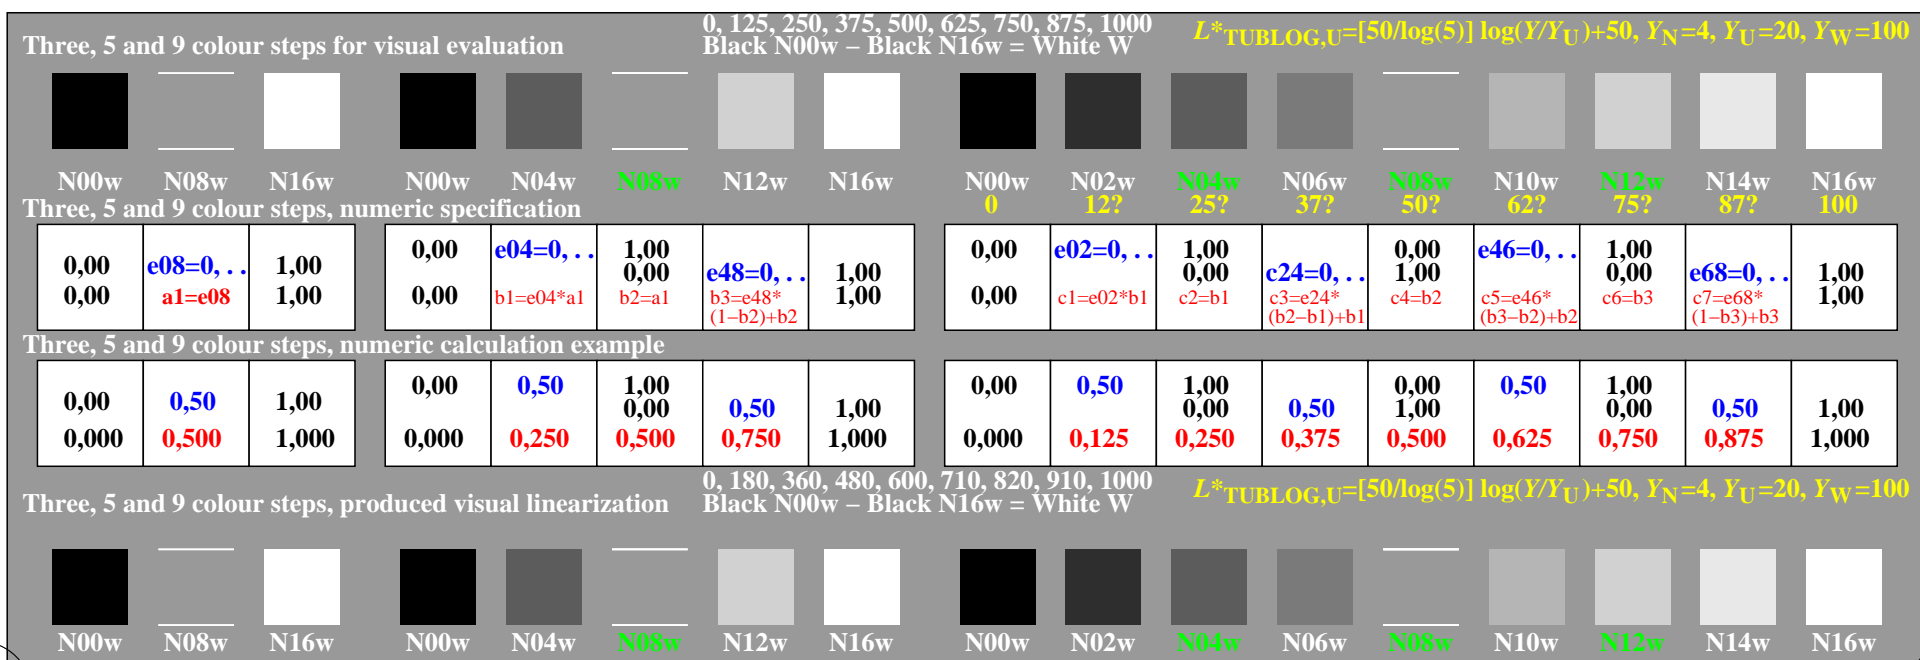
Three, 5 and 9 colour steps for visual evaluation

0, 125, 250, 375, 500, 625, 750, 875, 1000
Black N00w – Black N16w = White W

$L^*_{TUBLOG,U}$=[50/log(5)] log($Y/Y_U$)+50, $Y_N$=4, $Y_U$=20, $Y_W$=100

N00w N08w N16w N00w N04w N08w N12w N16w N00w N02w N04w N06w N08w N10w N12w N14w N16w

Three, 5 and 9 colour steps, numeric specification

0 12? 25? 37? 50? 62? 75? 87? 100

| 0,00 0,00 | e08=0, . . a1=e08 | 1,00 1,00 |
|---|---|---|

| 0,00 0,00 | e04=0, . . b1=e04*a1 | 1,00 0,00 b2=a1 | e48=0, . . b3=e48* (1–b2)+b2 | 1,00 1,00 |
|---|---|---|---|---|

| 0,00 0,00 | e02=0, . . c1=e02*b1 | 1,00 0,00 c2=b1 | c24=0, . . c3=e24* (b2–b1)+b1 | 0,00 1,00 c4=b2 | e46=0, . . c5=e46* (b3–b2)+b2 | 1,00 0,00 c6=b3 | e68=0, . . c7=e68* (1–b3)+b3 | 1,00 1,00 |
|---|---|---|---|---|---|---|---|---|

Three, 5 and 9 colour steps, numeric calculation example

| 0,00 0,000 | 0,50 0,500 | 1,00 1,000 |
|---|---|---|

| 0,00 0,000 | 0,50 0,250 | 1,00 0,00 0,500 | 0,50 0,750 | 1,00 1,000 |
|---|---|---|---|---|

| 0,00 0,000 | 0,50 0,125 | 1,00 0,00 0,250 | 0,50 0,375 | 0,00 1,00 0,500 | 0,50 0,625 | 1,00 0,00 0,750 | 0,50 0,875 | 1,00 1,000 |
|---|---|---|---|---|---|---|---|---|

Three, 5 and 9 colour steps, produced visual linearization

0, 180, 360, 480, 600, 710, 820, 910, 1000
Black N00w – Black N16w = White W

$L^*_{TUBLOG,U}$=[50/log(5)] log($Y/Y_U$)+50, $Y_N$=4, $Y_U$=20, $Y_W$=100

N00w N08w N16w N00w N04w N08w N12w N16w N00w N02w N04w N06w N08w N10w N12w N14w N16w